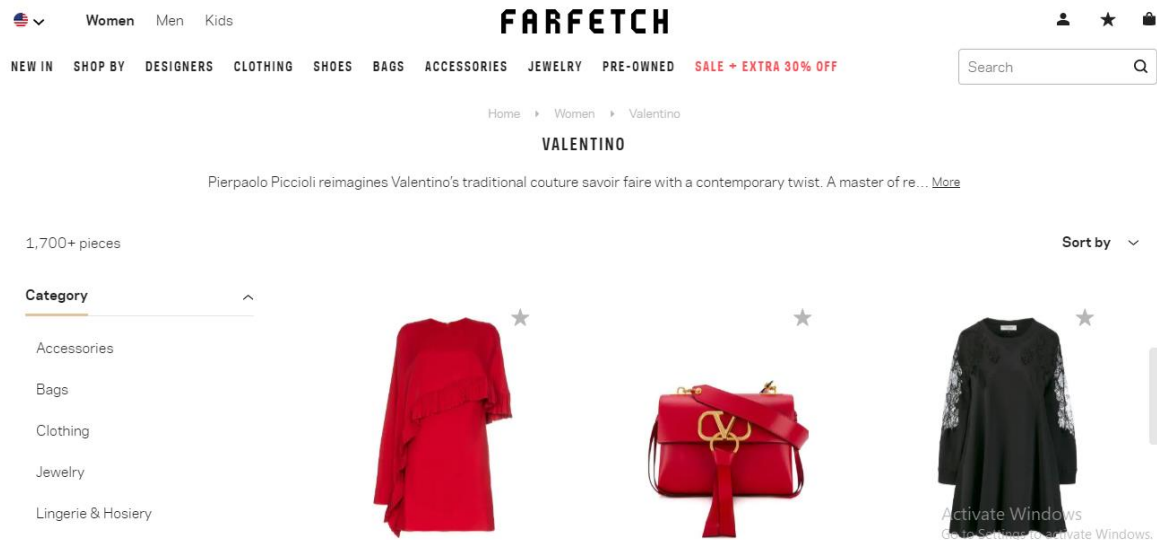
Women Men Kids

FARFETCH

NEW IN SHOP BY DESIGNERS CLOTHING SHOES BAGS ACCESSORIES JEWELRY PRE-OWNED SALE + EXTRA 30% OFF

Search

Home › Women › Valentino

VALENTINO

Pierpaolo Piccioli reimagines Valentino's traditional couture savoir faire with a contemporary twist. A master of re... More

1,700+ pieces

Sort by

Category

Accessories

Bags

Clothing

Jewelry

Lingerie & Hosiery

Activate Windows
Go to Settings to activate Windows.